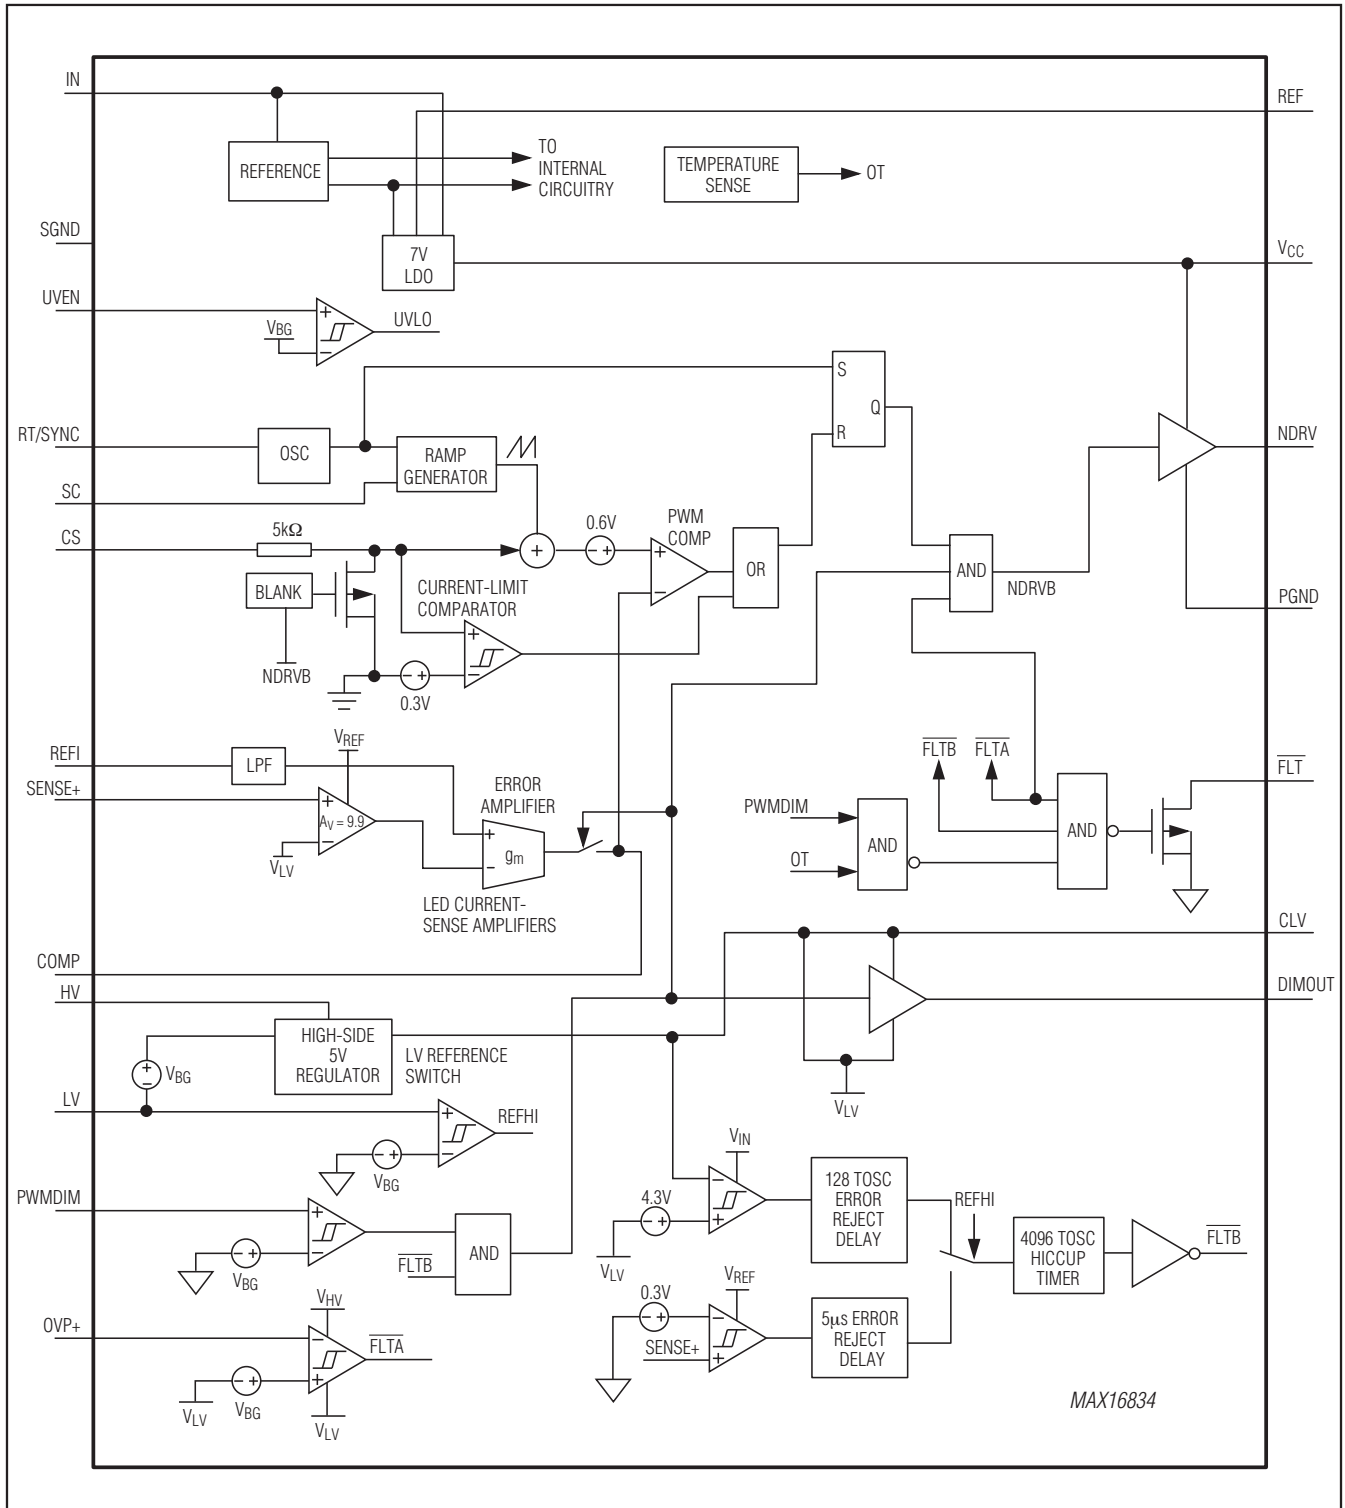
IN
REF
REFERENCE
TO INTERNAL CIRCUITRY
TEMPERATURE SENSE
OT
SGND
7V LDO
$V_{CC}$
UVEN
$V_{BG}$
UVLO
S
Q
R
RT/SYNC
OSC
RAMP GENERATOR
NDRV
SC
CS
5k$\Omega$
0.6V
PWM COMP
OR
AND
BLANK
CURRENT-LIMIT COMPARATOR
NDRVB
PGND
NDRVB
0.3V
REFI
LPF
$V_{REF}$
SENSE+
$A_V = 9.9$
ERROR AMPLIFIER
$g_m$
$V_{LV}$
LED CURRENT-SENSE AMPLIFIERS
$\overline{FLTB}$
$\overline{FLTA}$
$\overline{FLT}$
PWMDIM
AND
AND
OT
CLV
COMP
HV
DIMOUT
HIGH-SIDE 5V REGULATOR
LV REFERENCE SWITCH
$V_{BG}$
$V_{LV}$
LV
REFHI
$V_{BG}$
$V_{IN}$
PWMDIM
4.3V
128 TOSC ERROR REJECT DELAY
REFHI
AND
$\overline{FLTB}$
$V_{LV}$
4096 TOSC HICCUP TIMER
$\overline{FLTB}$
$V_{BG}$
0.3V
$V_{REF}$
$V_{HV}$
SENSE+
OVP+
$\overline{FLTA}$
5$\mu$s ERROR REJECT DELAY
$V_{LV}$
$V_{BG}$
$V_{LV}$
MAX16834